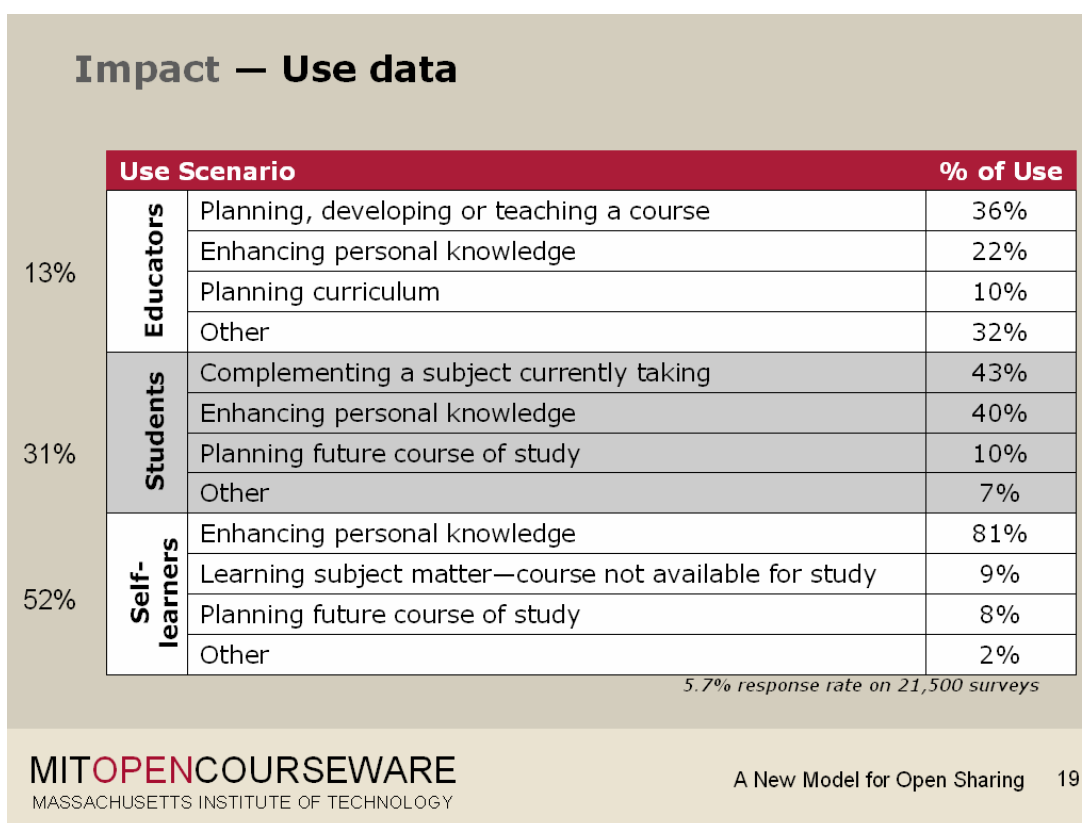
Impact — Use data

| | | Use Scenario | % of Use |
|---|---|---|---|
| 13% | Educators | Planning, developing or teaching a course | 36% |
| | | Enhancing personal knowledge | 22% |
| | | Planning curriculum | 10% |
| | | Other | 32% |
| 31% | Students | Complementing a subject currently taking | 43% |
| | | Enhancing personal knowledge | 40% |
| | | Planning future course of study | 10% |
| | | Other | 7% |
| 52% | Self-learners | Enhancing personal knowledge | 81% |
| | | Learning subject matter—course not available for study | 9% |
| | | Planning future course of study | 8% |
| | | Other | 2% |

5.7% response rate on 21,500 surveys

MITOPENCOURSEWARE
MASSACHUSETTS INSTITUTE OF TECHNOLOGY

A New Model for Open Sharing 19